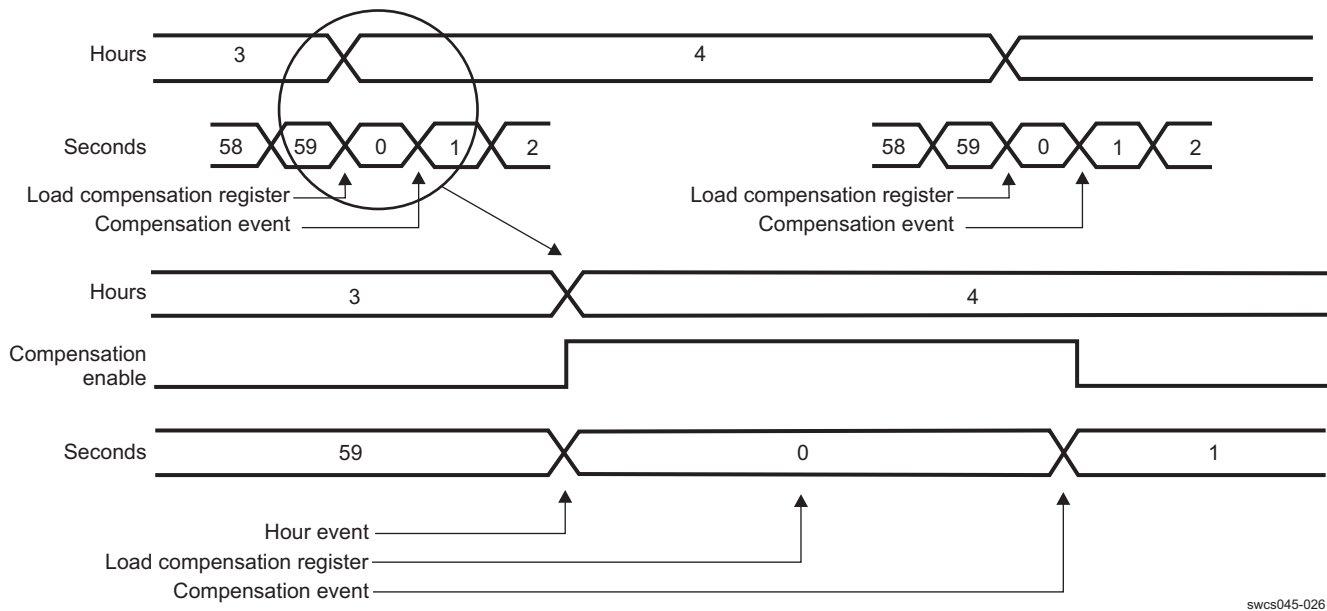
Hours 3 4

Seconds 58 59 0 1 2

Load compensation register
Compensation event

58 59 0 1 2

Load compensation register
Compensation event

Hours 3 4

Compensation enable

Seconds 59 0 1

Hour event
Load compensation register
Compensation event

swcs045-026